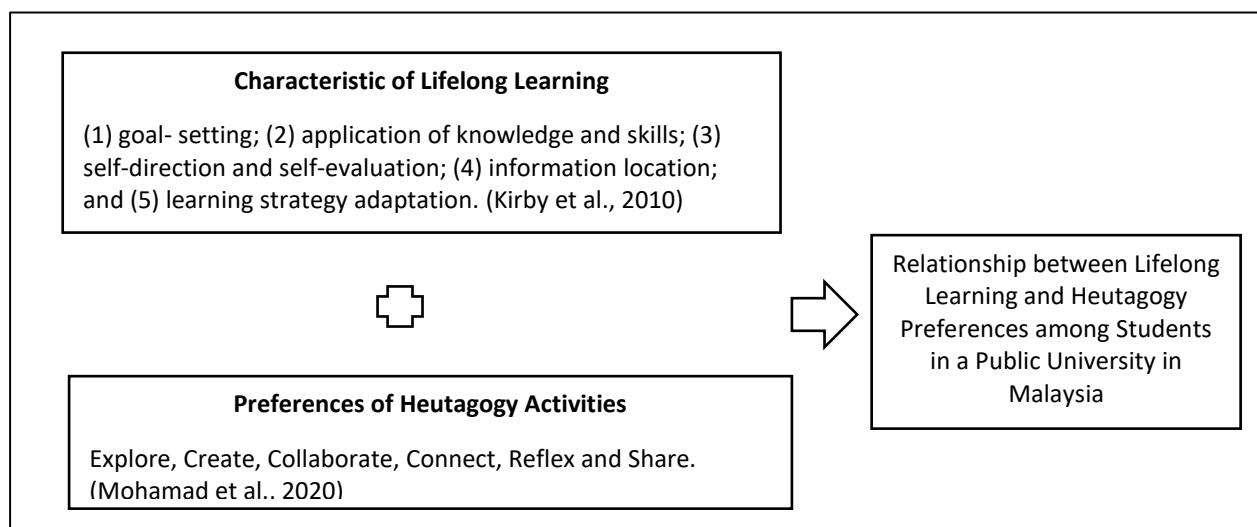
**Characteristic of Lifelong Learning**

(1) goal- setting; (2) application of knowledge and skills; (3) self-direction and self-evaluation; (4) information location; and (5) learning strategy adaptation. (Kirby et al., 2010)

**Preferences of Heutagogy Activities**

Explore, Create, Collaborate, Connect, Reflex and Share. (Mohamad et al.. 2020)

Relationship between Lifelong Learning and Heutagogy Preferences among Students in a Public University in Malaysia